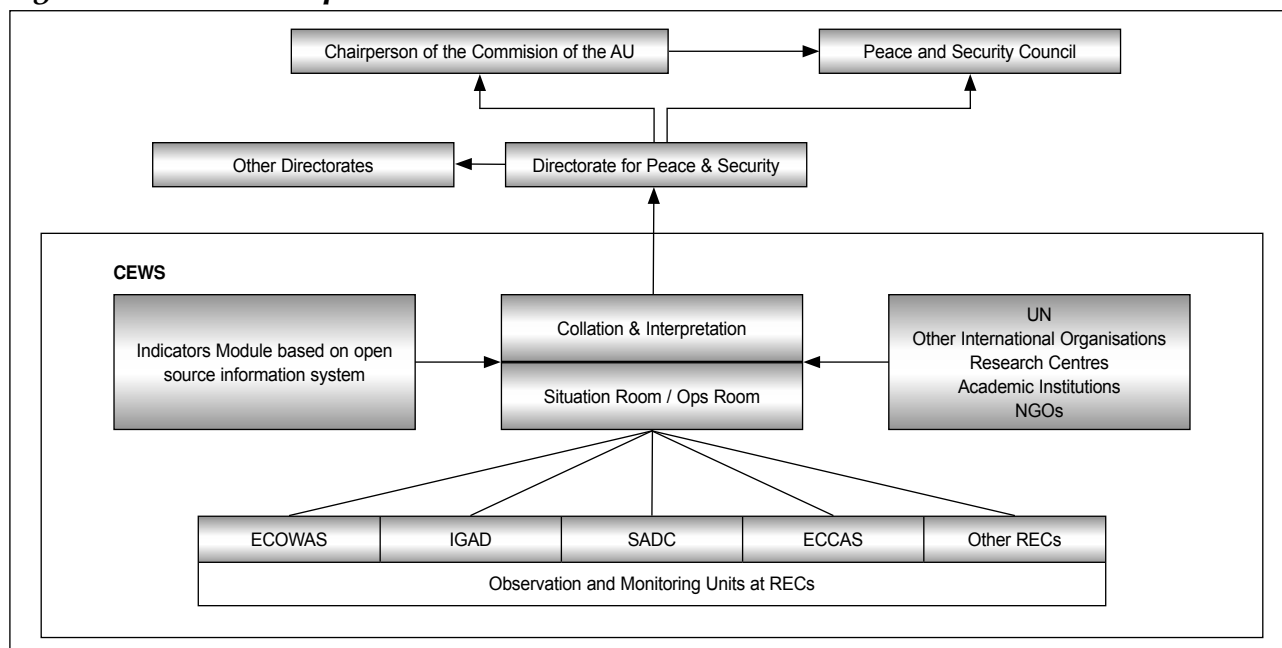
Chairperson of the Commision of the AU

Peace and Security Council

Other Directorates

Directorate for Peace & Security

CEWS

Indicators Module based on open source information system

Collation & Interpretation

Situation Room / Ops Room

UN
Other International Organisations
Research Centres
Academic Institutions
NGOs

| ECOWAS | IGAD | SADC | ECCAS | Other RECs |
|---|---|---|---|---|

Observation and Monitoring Units at RECs